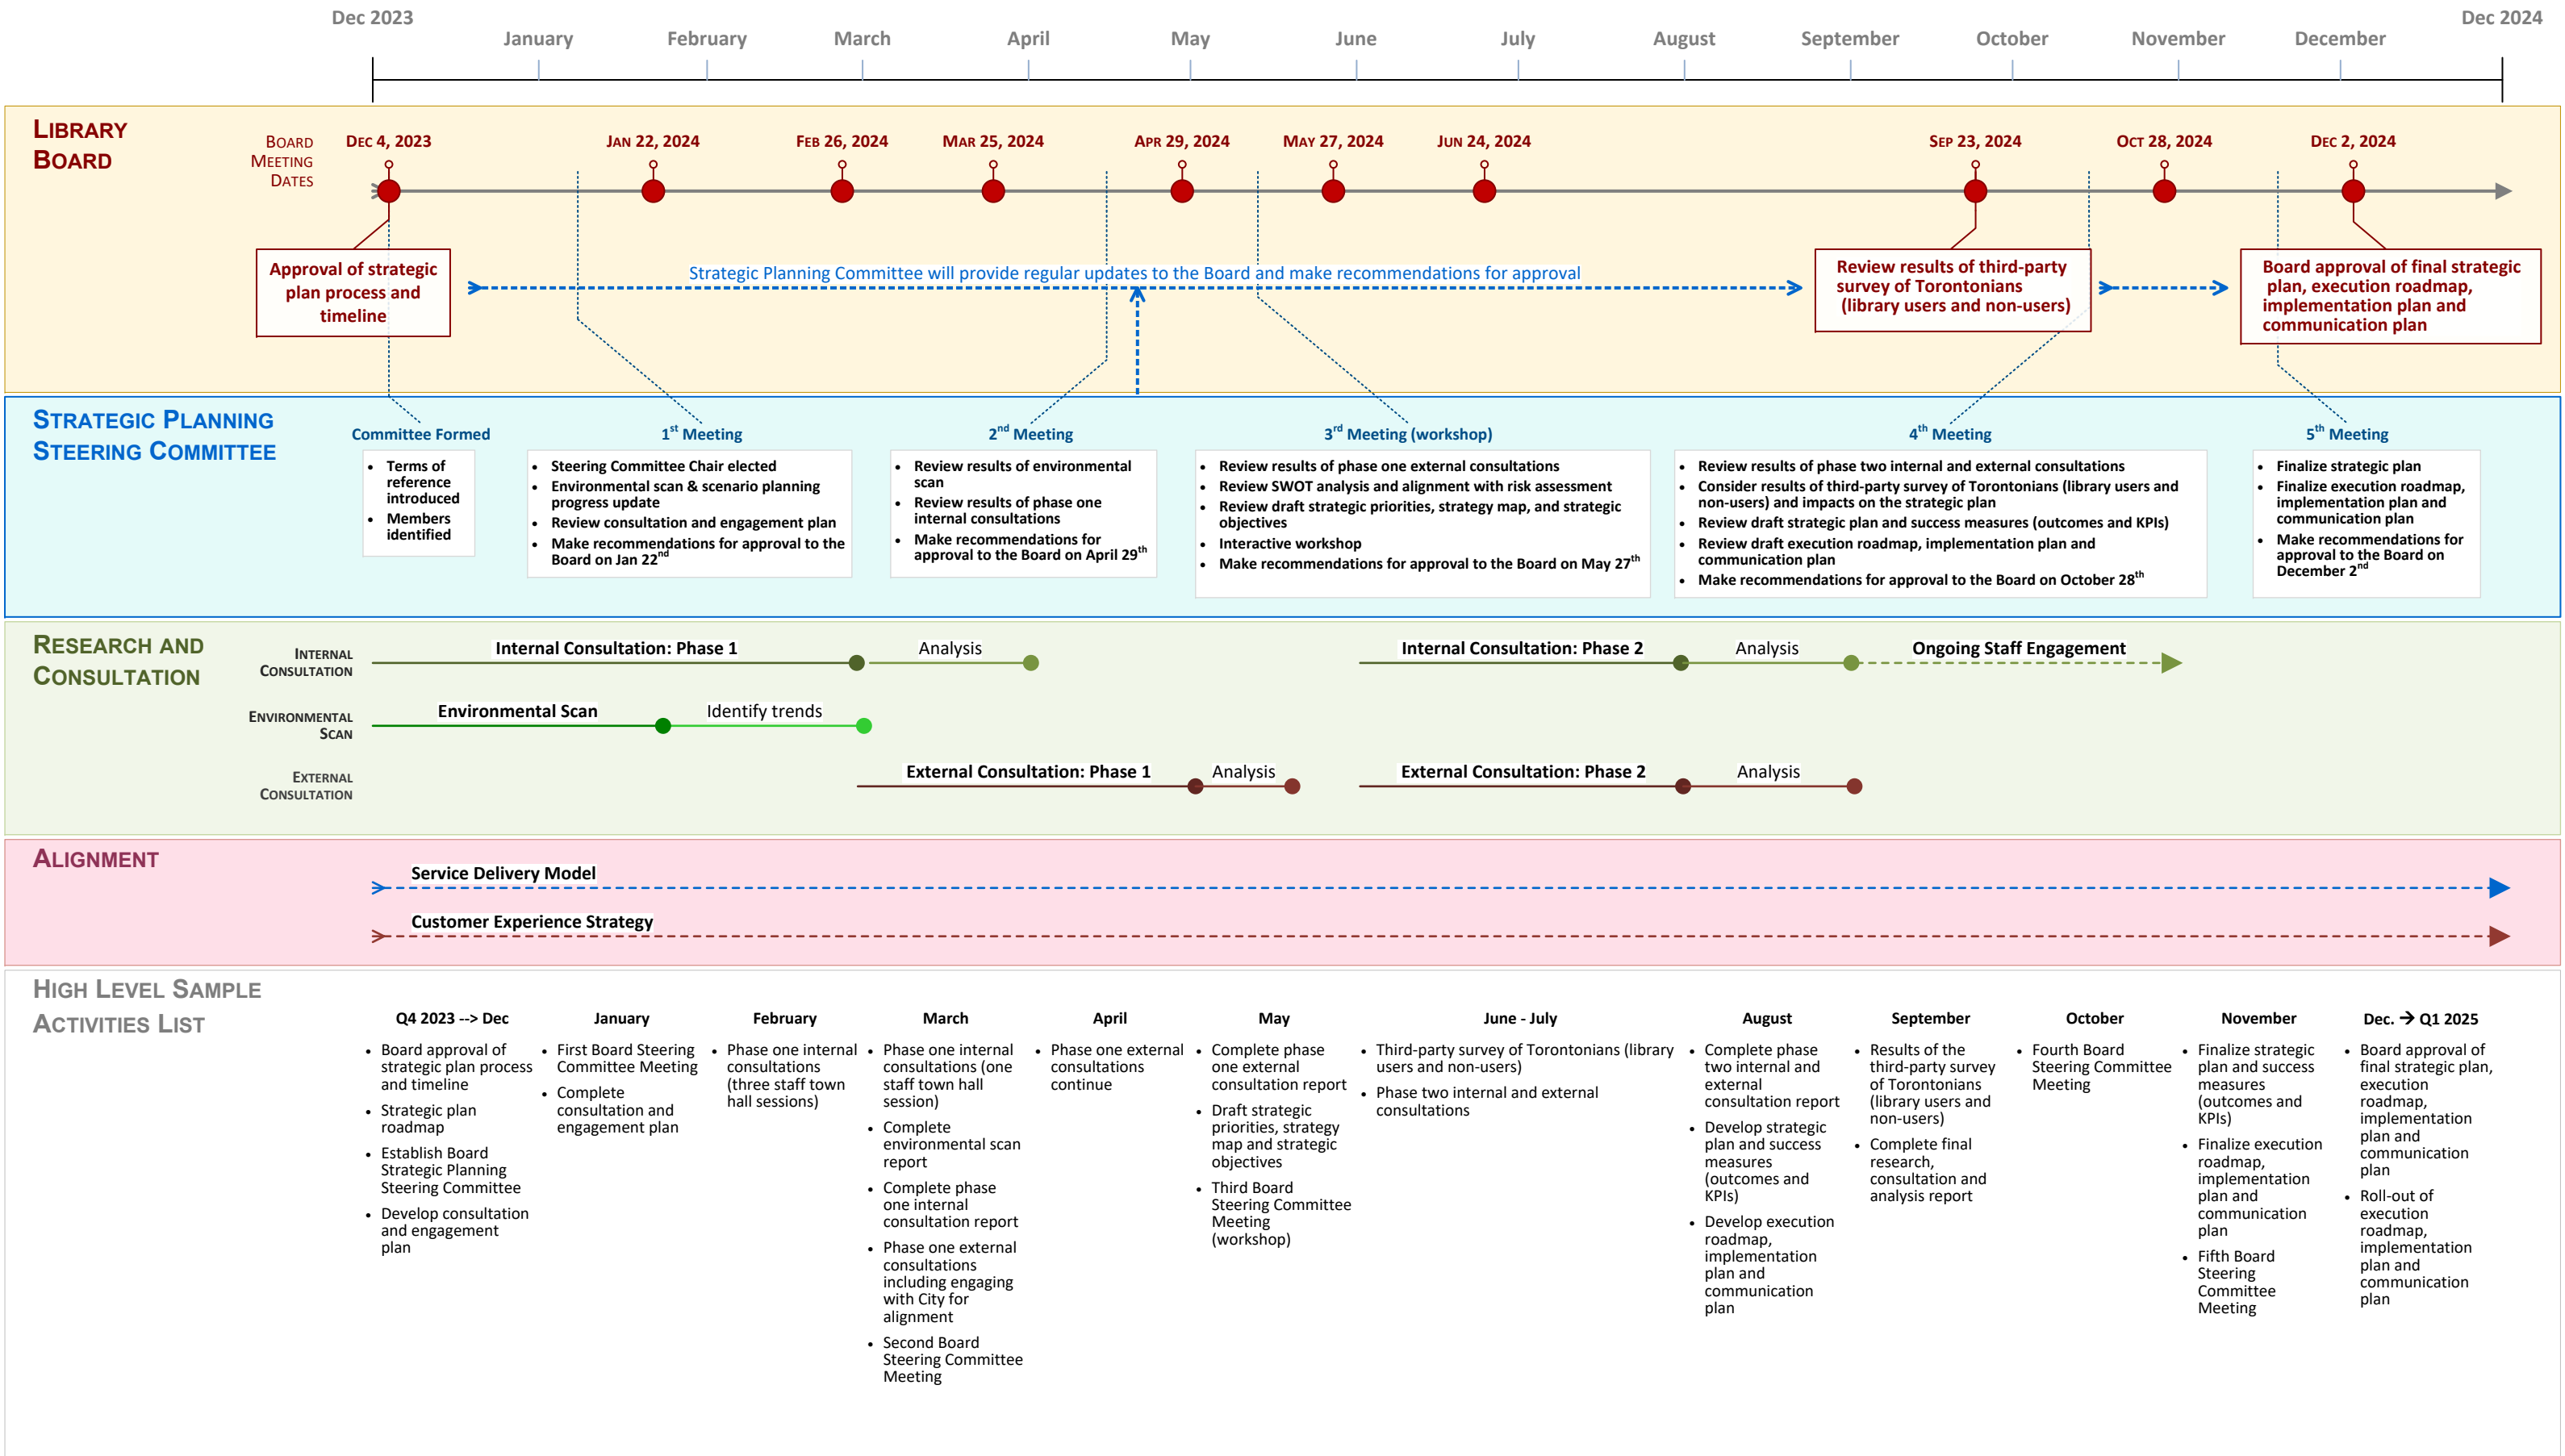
Dec 2023 January February March April May June July August September October November December Dec 2024

Library Board

Board Meeting Dates

Dec 4, 2023 Jan 22, 2024 Feb 26, 2024 Mar 25, 2024 Apr 29, 2024 May 27, 2024 Jun 24, 2024 Sep 23, 2024 Oct 28, 2024 Dec 2, 2024

Approval of strategic plan process and timeline

Strategic Planning Committee will provide regular updates to the Board and make recommendations for approval

Review results of third-party survey of Torontonians (library users and non-users)

Board approval of final strategic plan, execution roadmap, implementation plan and communication plan

Strategic Planning Steering Committee

Committee Formed
- Terms of reference introduced
- Members identified

1$^{st}$ Meeting
- Steering Committee Chair elected
- Environmental scan & scenario planning progress update
- Review consultation and engagement plan
- Make recommendations for approval to the Board on Jan 22$^{nd}$

2$^{nd}$ Meeting
- Review results of environmental scan
- Review results of phase one internal consultations
- Make recommendations for approval to the Board on April 29$^{th}$

3$^{rd}$ Meeting (workshop)
- Review results of phase one external consultations
- Review SWOT analysis and alignment with risk assessment
- Review draft strategic priorities, strategy map, and strategic objectives
- Interactive workshop
- Make recommendations for approval to the Board on May 27$^{th}$

4$^{th}$ Meeting
- Review results of phase two internal and external consultations
- Consider results of third-party survey of Torontonians (library users and non-users) and impacts on the strategic plan
- Review draft strategic plan and success measures (outcomes and KPIs)
- Review draft execution roadmap, implementation plan and communication plan
- Make recommendations for approval to the Board on October 28$^{th}$

5$^{th}$ Meeting
- Finalize strategic plan
- Finalize execution roadmap, implementation plan and communication plan
- Make recommendations for approval to the Board on December 2$^{nd}$

Research and Consultation

Internal Consultation
Internal Consultation: Phase 1 Analysis Internal Consultation: Phase 2 Analysis Ongoing Staff Engagement

Environmental Scan
Environmental Scan Identify trends

External Consultation
External Consultation: Phase 1 Analysis External Consultation: Phase 2 Analysis

Alignment
Service Delivery Model
Customer Experience Strategy

High Level Sample Activities List

Q4 2023 --> Dec
- Board approval of strategic plan process and timeline
- Strategic plan roadmap
- Establish Board Strategic Planning Steering Committee
- Develop consultation and engagement plan

January
- First Board Steering Committee Meeting
- Complete consultation and engagement plan

February
- Phase one internal consultations (three staff town hall sessions)

March
- Phase one internal consultations (one staff town hall session)
- Complete environmental scan report
- Complete phase one internal consultation report
- Phase one external consultations including engaging with City for alignment
- Second Board Steering Committee Meeting

April
- Phase one external consultations continue

May
- Complete phase one external consultation report
- Draft strategic priorities, strategy map and strategic objectives
- Third Board Steering Committee Meeting (workshop)

June - July
- Third-party survey of Torontonians (library users and non-users)
- Phase two internal and external consultations

August
- Complete phase two internal and external consultation report
- Develop strategic plan and success measures (outcomes and KPIs)
- Develop execution roadmap, implementation plan and communication plan

September
- Results of the third-party survey of Torontonians (library users and non-users)
- Complete final research, consultation and analysis report

October
- Fourth Board Steering Committee Meeting

November
- Finalize strategic plan and success measures (outcomes and KPIs)
- Finalize execution roadmap, implementation plan and communication plan
- Fifth Board Steering Committee Meeting

Dec. → Q1 2025
- Board approval of final strategic plan, execution roadmap, implementation plan and communication plan
- Roll-out of execution roadmap, implementation plan and communication plan